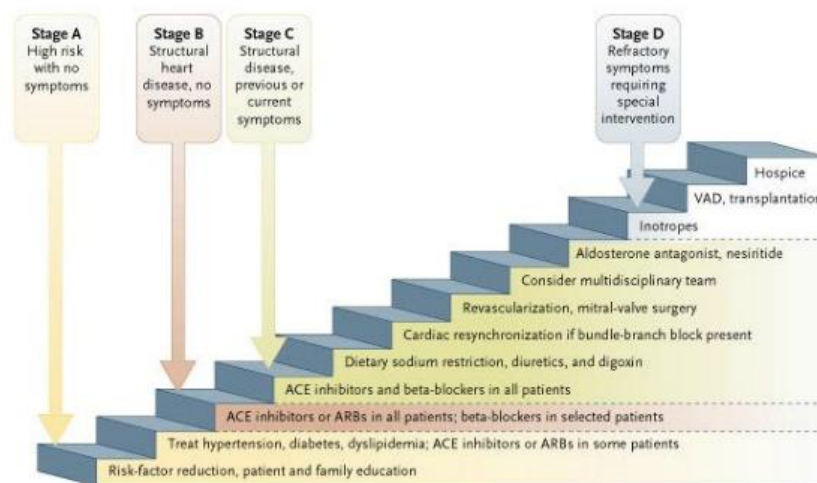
Stage A
High risk with no symptoms

Stage B
Structural heart disease, no symptoms

Stage C
Structural disease, previous or current symptoms

Stage D
Refractory symptoms requiring special intervention

Hospice

VAD, transplantatio

Inotropes

Aldosterone antagonist, nesiritide

Consider multidisciplinary team

Revascularization, mitral-valve surgery

Cardiac resynchronization if bundle-branch block present

Dietary sodium restriction, diuretics, and digoxin

ACE inhibitors and beta-blockers in all patients

ACE inhibitors or ARBs in all patients; beta-blockers in selected patients

Treat hypertension, diabetes, dyslipidemia; ACE inhibitors or ARBs in some patients

Risk-factor reduction, patient and family education